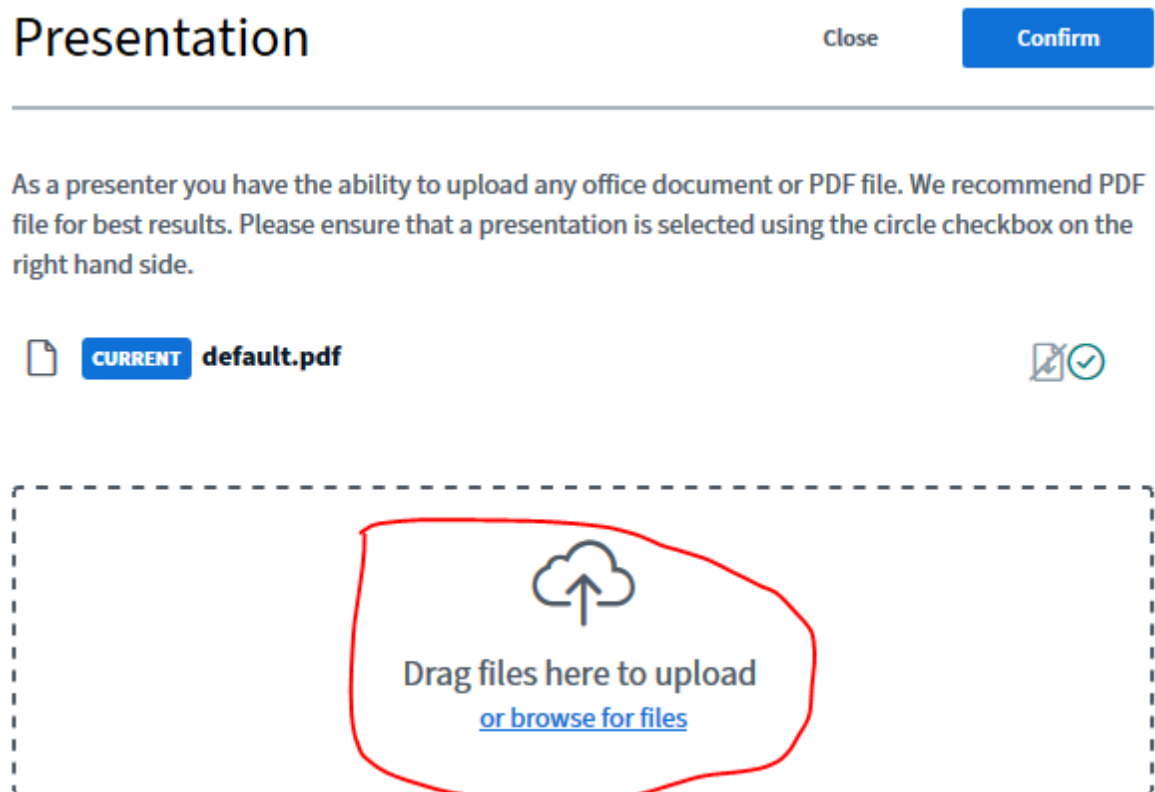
Presentation

Close

Confirm

As a presenter you have the ability to upload any office document or PDF file. We recommend PDF file for best results. Please ensure that a presentation is selected using the circle checkbox on the right hand side.

CURRENT default.pdf

Drag files here to upload
or browse for files